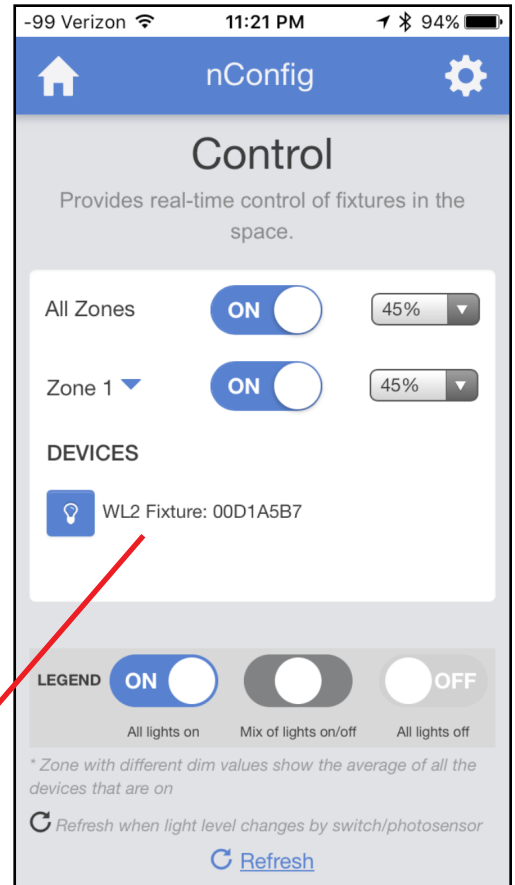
-99 Verizon 11:21 PM 94%

nConfig

Control

Provides real-time control of fixtures in the space.

All Zones ON 45%

Zone 1 ON 45%

DEVICES

WL2 Fixture: 00D1A5B7

LEGEND ON OFF

All lights on Mix of lights on/off All lights off

* Zone with different dim values show the average of all the devices that are on

Refresh when light level changes by switch/photosensor

Refresh